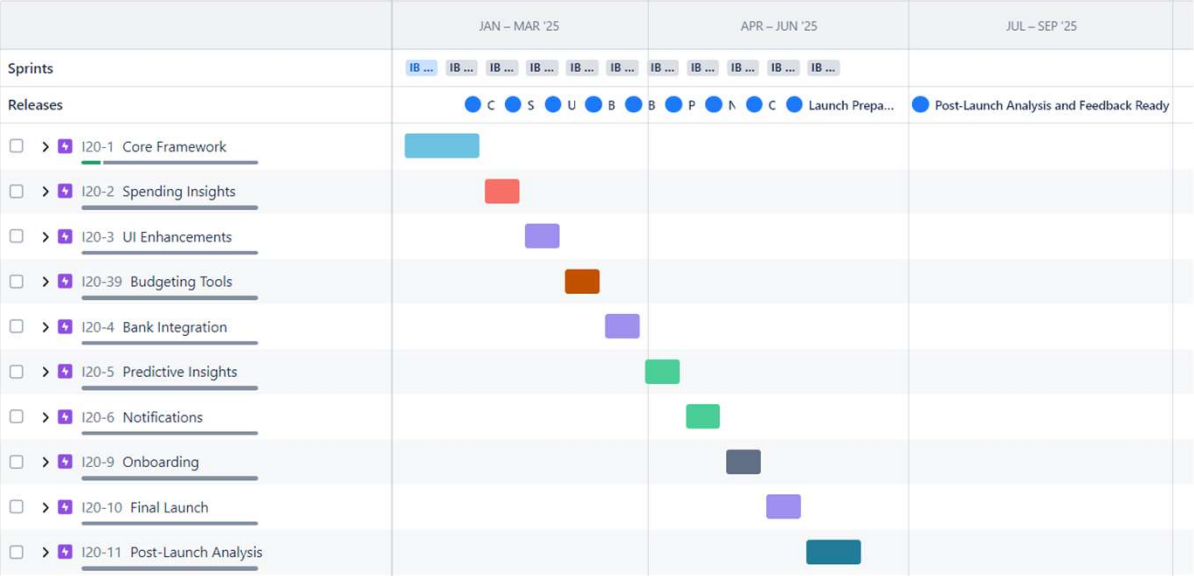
| | JAN – MAR '25 | APR – JUN '25 | JUL – SEP '25 |
|---|---|---|---|
| Sprints | IB ... IB ... IB ... IB ... IB ... IB ... IB ... IB ... IB ... IB ... IB ... | | |
| Releases | C S U B B P N C Launch Prepa... | | Post-Launch Analysis and Feedback Ready |
| I20-1 Core Framework | | | |
| I20-2 Spending Insights | | | |
| I20-3 UI Enhancements | | | |
| I20-39 Budgeting Tools | | | |
| I20-4 Bank Integration | | | |
| I20-5 Predictive Insights | | | |
| I20-6 Notifications | | | |
| I20-9 Onboarding | | | |
| I20-10 Final Launch | | | |
| I20-11 Post-Launch Analysis | | | |